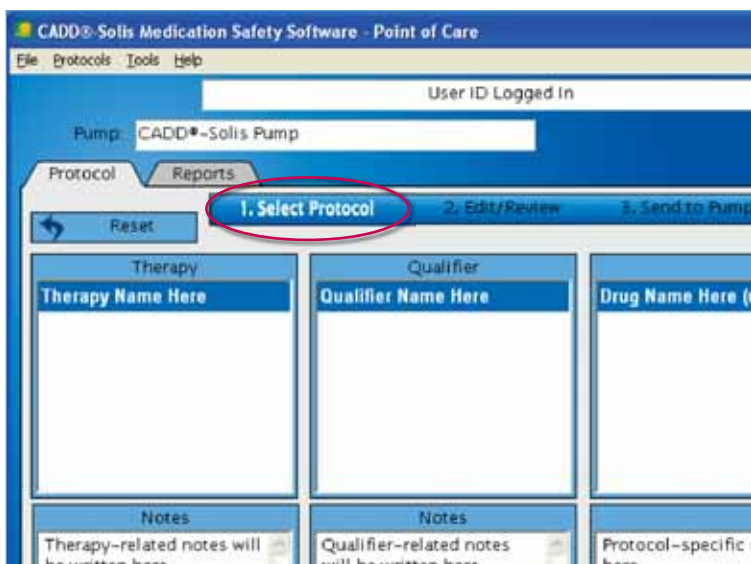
CADD®-Solis Medication Safety Software - Point of Care

File Protocols Tools Help

User ID Logged In

Pump: CADD®-Solis Pump

Protocol Reports

Reset

1. Select Protocol 2. Edit/Review 3. Send to Pump

Therapy
Therapy Name Here

Qualifier
Qualifier Name Here

Drug Name Here ([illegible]

Notes
Therapy-related notes will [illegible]

Notes
Qualifier-related notes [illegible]

Protocol-specific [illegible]